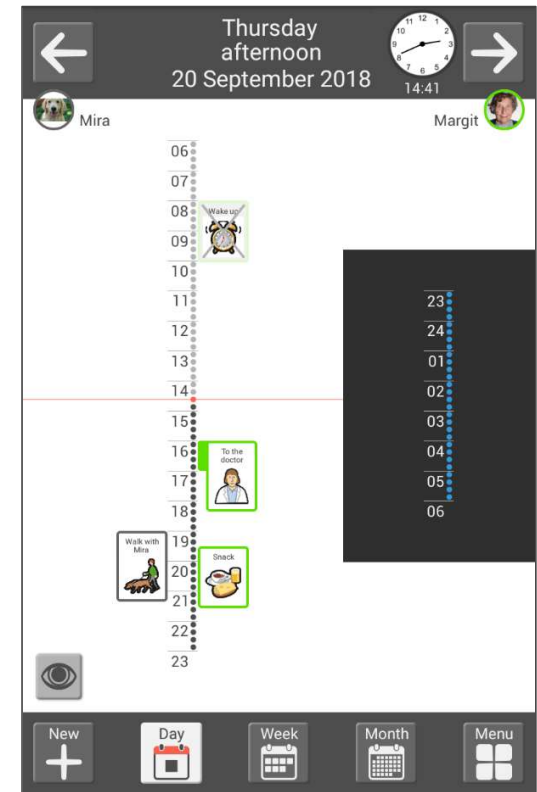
Thursday
afternoon
20 September 2018

12
1
2
3
4
5
6
7
8
9
10
11
14:41

Mira

Margit

06
07
08
09
10
11
12
13
14
15
16
17
18
19
20
21
22
23

Wake up

To the doctor

Walk with Mira

Snack

23
24
01
02
03
04
05
06

New

Day

Week

Month

Menu